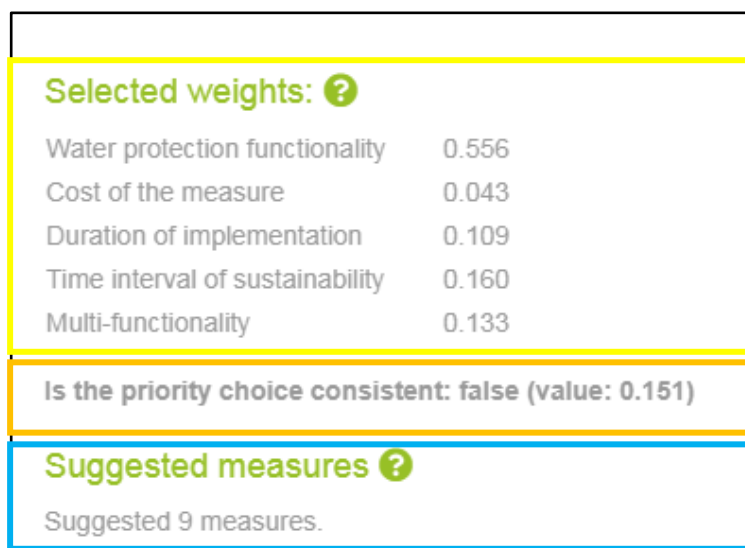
Selected weights: ?

| | |
|---|---|
| Water protection functionality | 0.556 |
| Cost of the measure | 0.043 |
| Duration of implementation | 0.109 |
| Time interval of sustainability | 0.160 |
| Multi-functionality | 0.133 |

**Is the priority choice consistent: false (value: 0.151)**

Suggested measures ?

Suggested 9 measures.